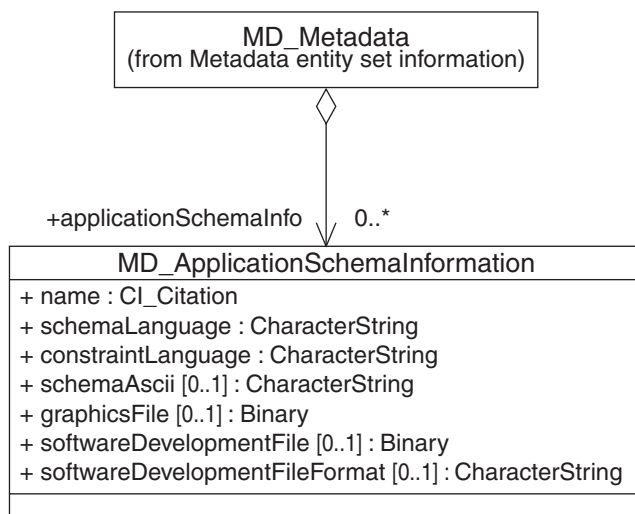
MD_Metadata
(from Metadata entity set information)

+applicationSchemaInfo

0..*

MD_ApplicationSchemaInformation

+ name : CI_Citation
+ schemaLanguage : CharacterString
+ constraintLanguage : CharacterString
+ schemaAscii [0..1] : CharacterString
+ graphicsFile [0..1] : Binary
+ softwareDevelopmentFile [0..1] : Binary
+ softwareDevelopmentFileFormat [0..1] : CharacterString